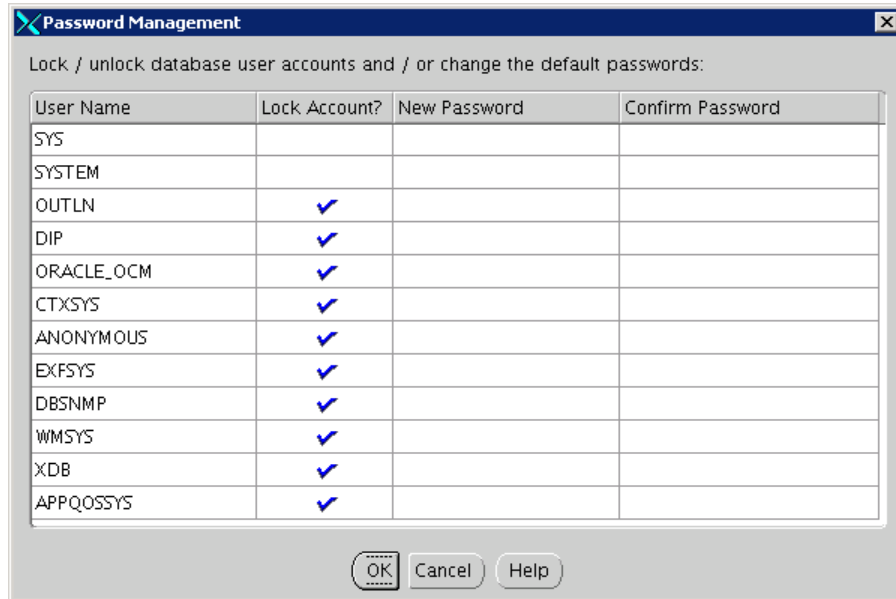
Password Management

Lock / unlock database user accounts and / or change the default passwords:

| User Name | Lock Account? | New Password | Confirm Password |
|---|---|---|---|
| SYS | | | |
| SYSTEM | | | |
| OUTLN | ✔ | | |
| DIP | ✔ | | |
| ORACLE_OCM | ✔ | | |
| CTXSYS | ✔ | | |
| ANONYMOUS | ✔ | | |
| EXFSYS | ✔ | | |
| DBSNMP | ✔ | | |
| WMSYS | ✔ | | |
| XDB | ✔ | | |
| APPQOSSYS | ✔ | | |

OK Cancel Help